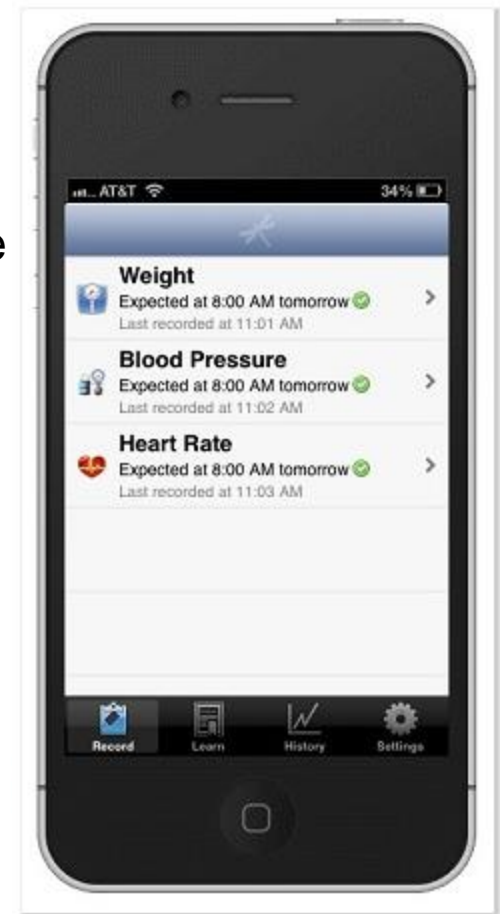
AT&T 34%

Weight
Expected at 8:00 AM tomorrow
Last recorded at 11:01 AM

Blood Pressure
Expected at 8:00 AM tomorrow
Last recorded at 11:02 AM

Heart Rate
Expected at 8:00 AM tomorrow
Last recorded at 11:03 AM

Record Learn History Settings